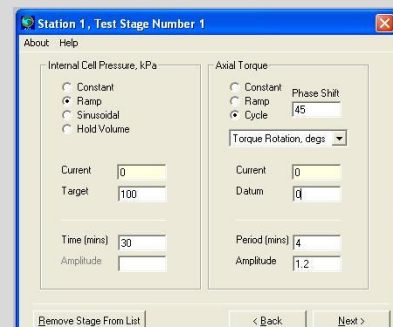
Station 1, Test Stage Number 1

About Help

Internal Cell Pressure, kPa

Constant
Ramp
Sinusoidal
Hold Volume

Current 0
Target 100

Time (mins) 30
Amplitude

Axial Torque

Constant
Ramp
Cycle

Phase Shift 45

Torque Rotation, degs

Current 0
Datum 0

Period (mins) 4
Amplitude 1.2

Remove Stage From List

< Back

Next >